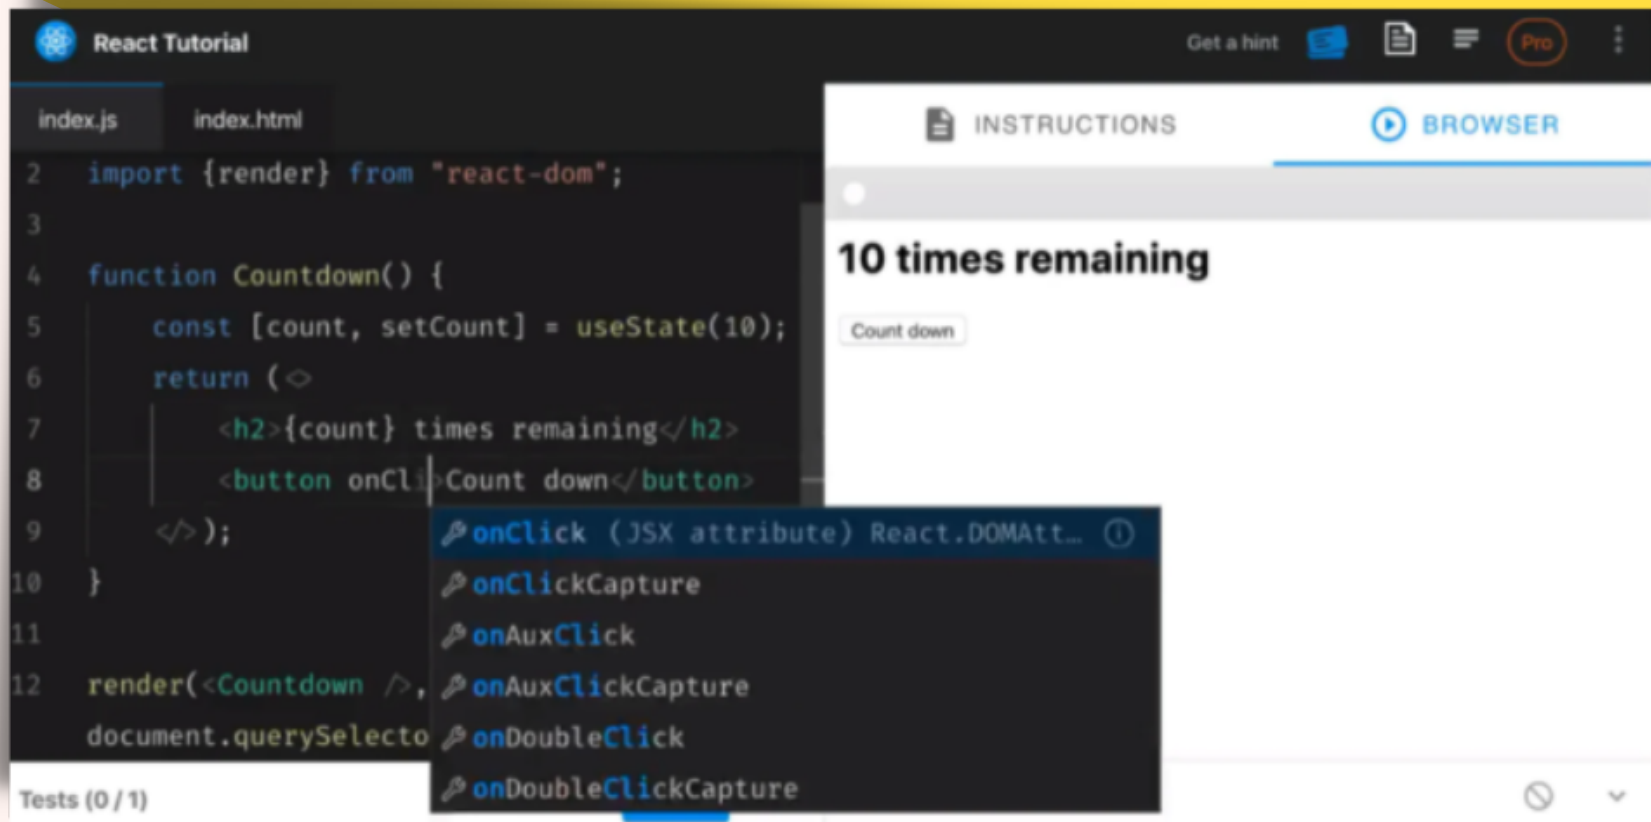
React Tutorial

Get a hint

Pro

index.js

index.html

INSTRUCTIONS

BROWSER

2 import {render} from "react-dom";
3
4 function Countdown() {
5 const [count, setCount] = useState(10);
6 return (<>
7 <h2>{count} times remaining</h2>
8 <button onCl>Count down</button>
9 </>);
10 }
11
12 render(<Countdown />,
document.querySelecto

onClick (JSX attribute) React.DOMAtt…
onClickCapture
onAuxClick
onAuxClickCapture
onDoubleClick
onDoubleClickCapture

10 times remaining

Count down

Tests (0 / 1)